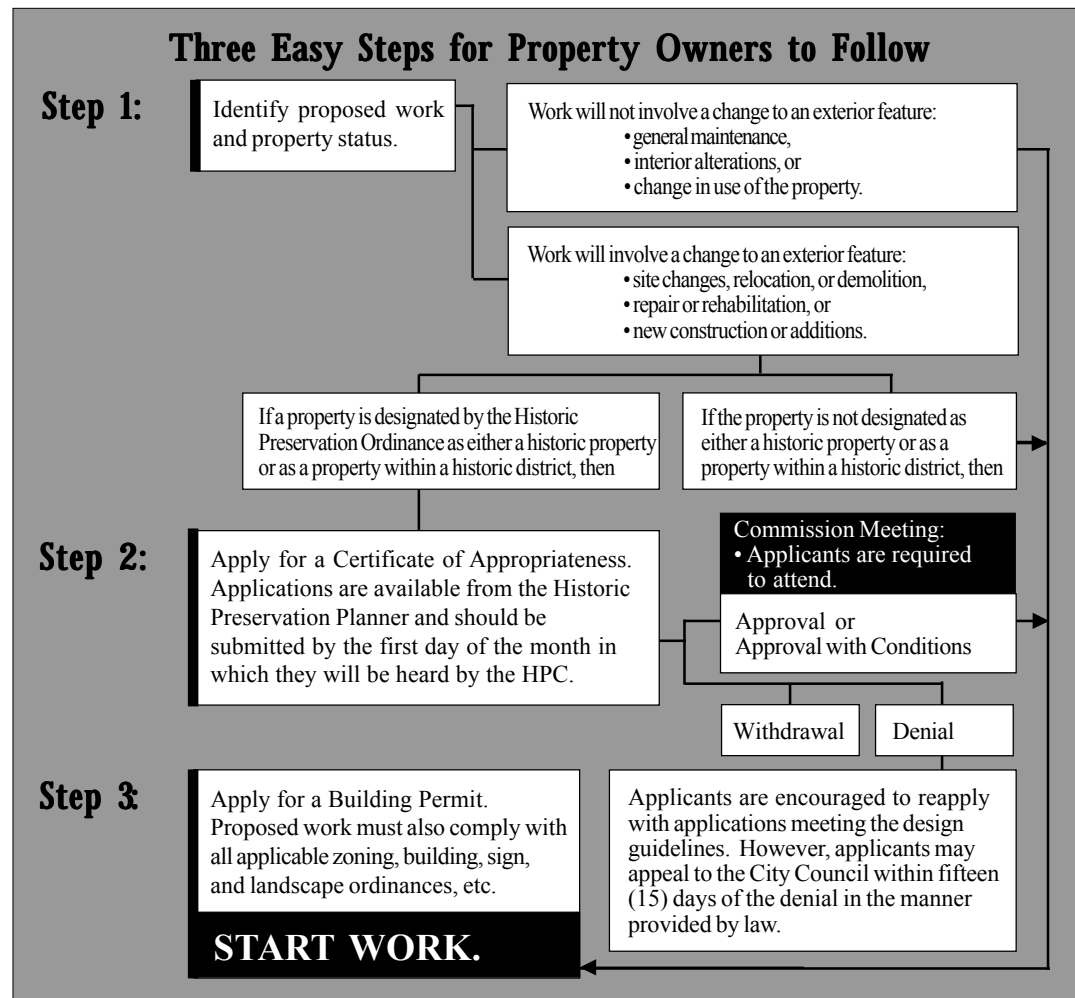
Three Easy Steps for Property Owners to Follow

Step 1:

Identify proposed work and property status.

Work will not involve a change to an exterior feature:
• general maintenance,
• interior alterations, or
• change in use of the property.

Work will involve a change to an exterior feature:
• site changes, relocation, or demolition,
• repair or rehabilitation, or
• new construction or additions.

If a property is designated by the Historic Preservation Ordinance as either a historic property or as a property within a historic district, then

If the property is not designated as either a historic property or as a property within a historic district, then

Step 2:

Apply for a Certificate of Appropriateness. Applications are available from the Historic Preservation Planner and should be submitted by the first day of the month in which they will be heard by the HPC.

Commission Meeting:
• Applicants are required to attend.

Approval or
Approval with Conditions

Withdrawal

Denial

Step 3:

Apply for a Building Permit. Proposed work must also comply with all applicable zoning, building, sign, and landscape ordinances, etc.

START WORK.

Applicants are encouraged to reapply with applications meeting the design guidelines. However, applicants may appeal to the City Council within fifteen (15) days of the denial in the manner provided by law.